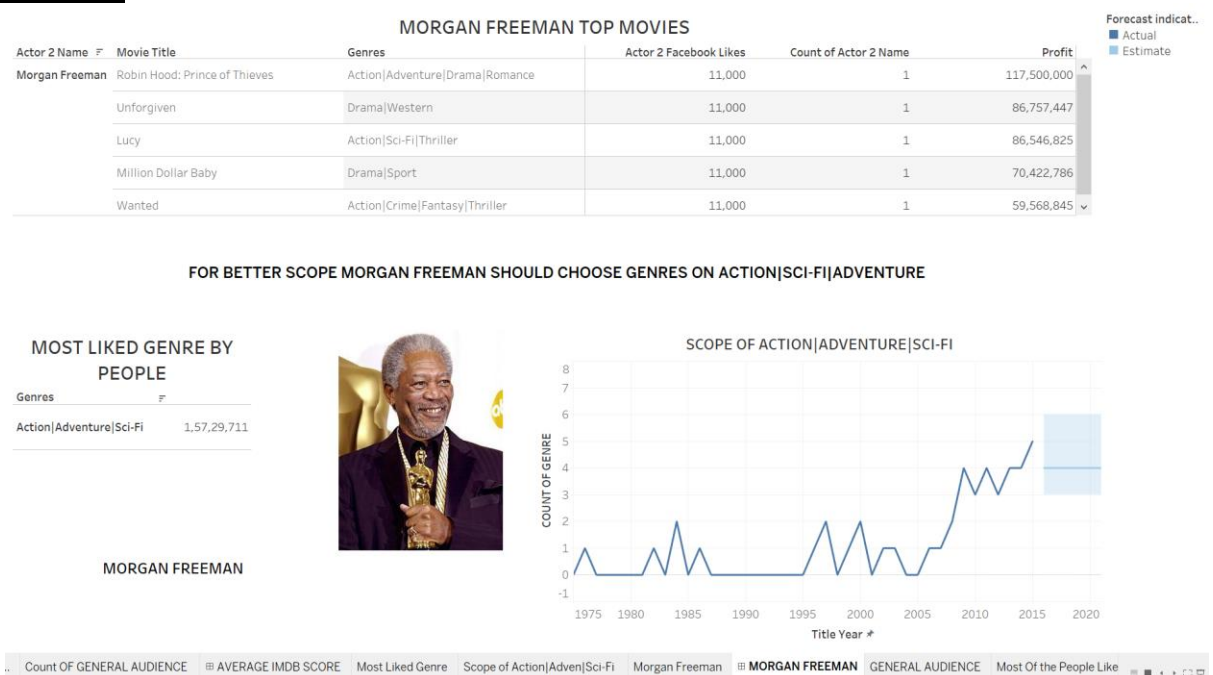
MORGAN FREEMAN TOP MOVIES

Forecast indicat..
Actual
Estimate

| Actor 2 Name | Movie Title | Genres | Actor 2 Facebook Likes | Count of Actor 2 Name | Profit |
|---|---|---|---|---|---|
| Morgan Freeman | Robin Hood: Prince of Thieves | Action\|Adventure\|Drama\|Romance | 11,000 | 1 | 117,500,000 |
| | Unforgiven | Drama\|Western | 11,000 | 1 | 86,757,447 |
| | Lucy | Action\|Sci-Fi\|Thriller | 11,000 | 1 | 86,546,825 |
| | Million Dollar Baby | Drama\|Sport | 11,000 | 1 | 70,422,786 |
| | Wanted | Action\|Crime\|Fantasy\|Thriller | 11,000 | 1 | 59,568,845 |

FOR BETTER SCOPE MORGAN FREEMAN SHOULD CHOOSE GENRES ON ACTION|SCI-FI|ADVENTURE

MOST LIKED GENRE BY PEOPLE

| Genres | |
|---|---|
| Action\|Adventure\|Sci-Fi | 1,57,29,711 |

MORGAN FREEMAN

SCOPE OF ACTION|ADVENTURE|SCI-FI

COUNT OF GENRE
8
7
6
5
4
3
2
1
0
-1
1975 1980 1985 1990 1995 2000 2005 2010 2015 2020
Title Year

Count OF GENERAL AUDIENCE | AVERAGE IMDB SCORE | Most Liked Genre | Scope of Action|Adven|Sci-Fi | Morgan Freeman | MORGAN FREEMAN | GENERAL AUDIENCE | Most Of the People Like